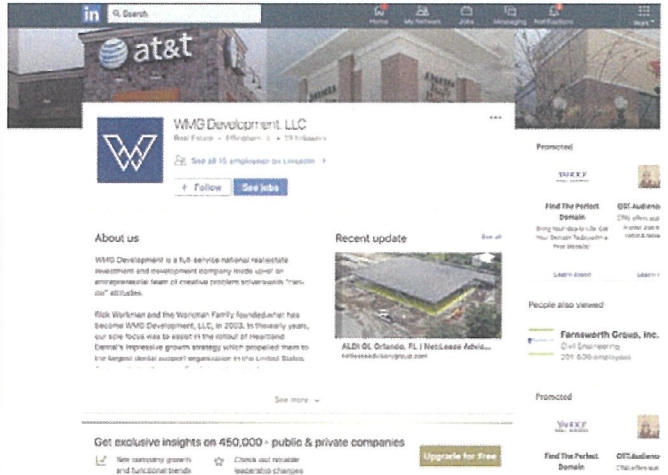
in Search

Home My Network Jobs Messaging Notifications Work

at&t

WMG Development, LLC
Real Estate · Effingham, IL · 13 followers

See all 15 employees on LinkedIn

+ Follow See jobs

About us

WMG Development is a full-service national real estate investment and development company made up of an entrepreneurial team of creative problem solvers with "can-do" attitudes.

Rick Workman and the Workman Family founded what has become WMG Development, LLC, in 2003. In the early years, our sole focus was to assist in the rollout of Heartland Dental's impressive growth strategy which propelled them to the largest dental support organization in the United States.

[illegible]

See more

Recent update

See all

ALDI GL Orlando, FL | NetLease Advis...
netleaseadvisorgroup.com

Promoted

YAHOO!

Find The Perfect Domain

Bring Your Idea to Life. Get Your Domain Today with a Free Website!

Learn more

GE Audience

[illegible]

Learn more

People also viewed

Farnsworth Group, Inc.
Civil Engineering
201-500 employees

Promoted

YAHOO!

Find The Perfect Domain

GE Audience

Get exclusive insights on 450,000+ public & private companies

See company growth and functional trends

Check out notable leadership changes

Upgrade for free